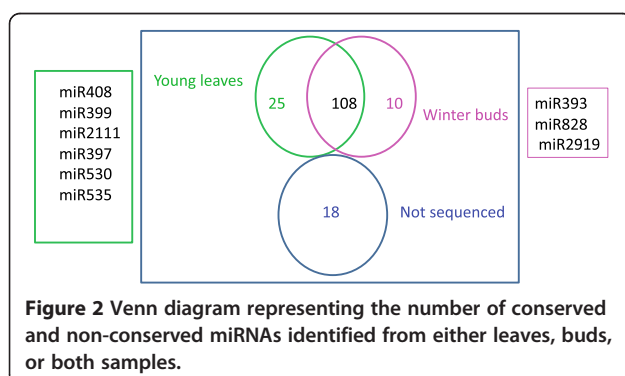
miR408
miR399
miR2111
miR397
miR530
miR535

Young leaves

25

108

10

Winter buds

miR393
miR828
miR2919

18

Not sequenced

**Figure 2** Venn diagram representing the number of conserved and non-conserved miRNAs identified from either leaves, buds, or both samples.